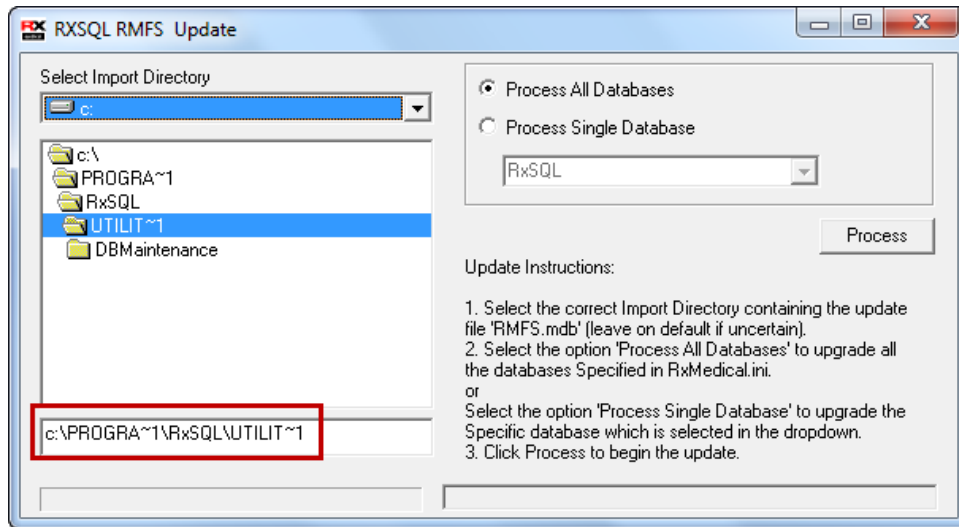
RX RXSQL RMFS Update

Select Import Directory

c:

c:\
PROGRA~1
RxSQL
UTILIT~1
DBMaintenance

c:\PROGRA~1\RxSQL\UTILIT~1

Process All Databases

Process Single Database

RxSQL

Process

Update Instructions:

1. Select the correct Import Directory containing the update file 'RMFS.mdb' (leave on default if uncertain).
2. Select the option 'Process All Databases' to upgrade all the databases Specified in RxMedical.ini.
or
Select the option 'Process Single Database' to upgrade the Specific database which is selected in the dropdown.
3. Click Process to begin the update.